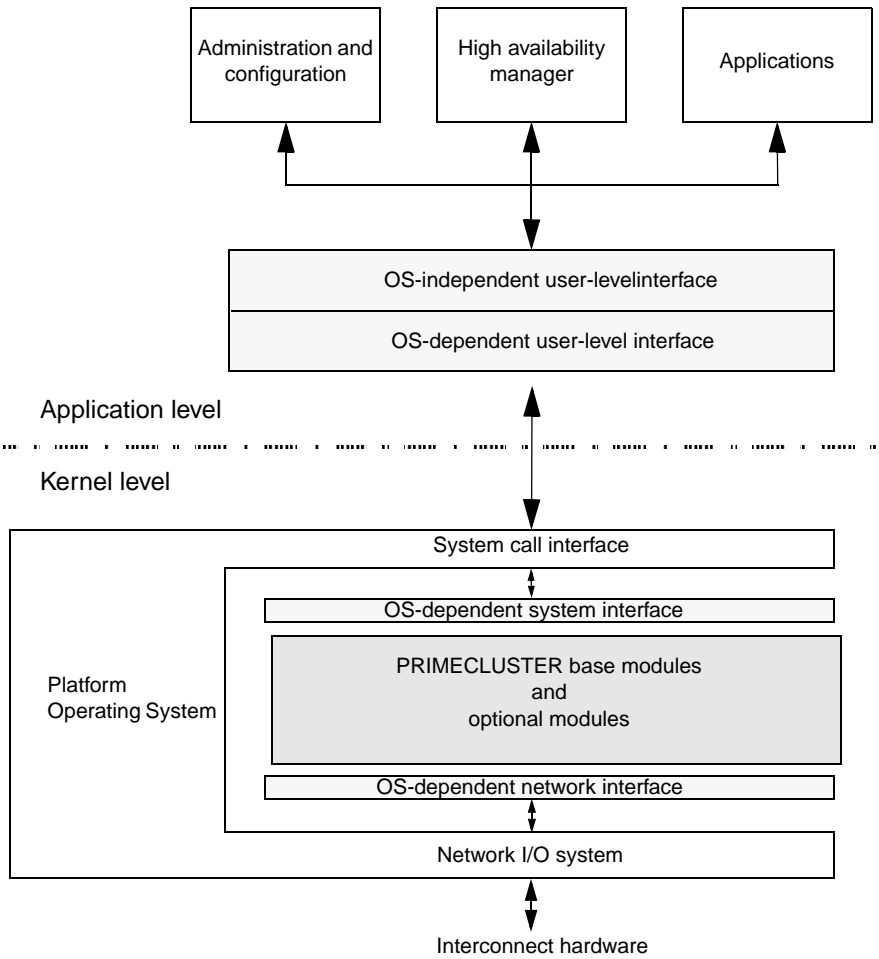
Administration and configuration

High availability manager

Applications

OS-independent user-levelinterface

OS-dependent user-level interface

Application level

Kernel level

System call interface

OS-dependent system interface

PRIMECLUSTER base modules
and
optional modules

Platform Operating System

OS-dependent network interface

Network I/O system

Interconnect hardware